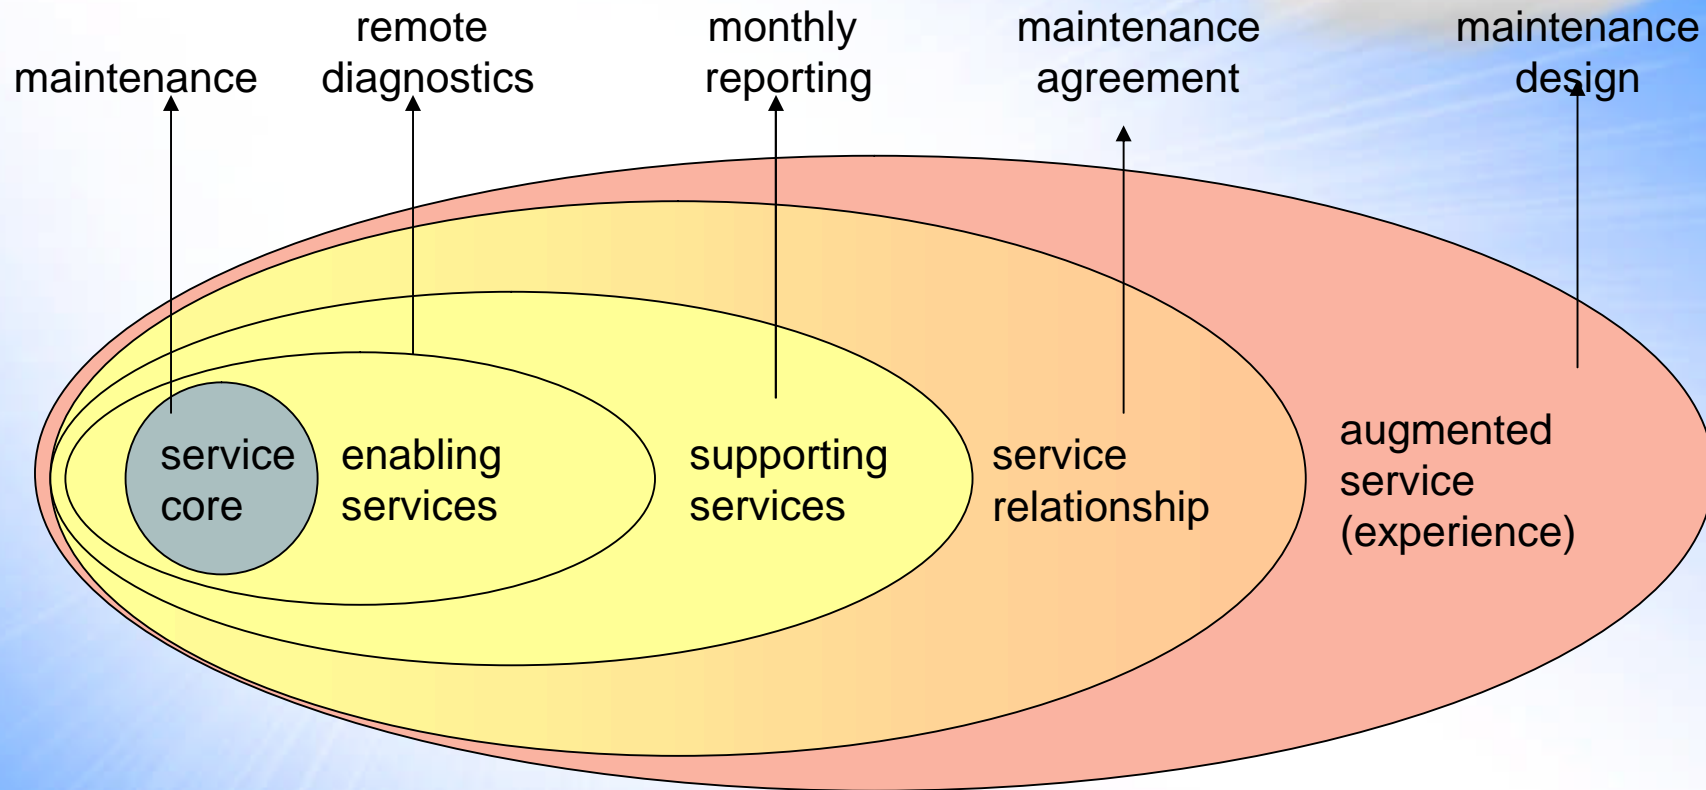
maintenance

remote diagnostics

monthly reporting

maintenance agreement

maintenance design

service core

enabling services

supporting services

service relationship

augmented service (experience)